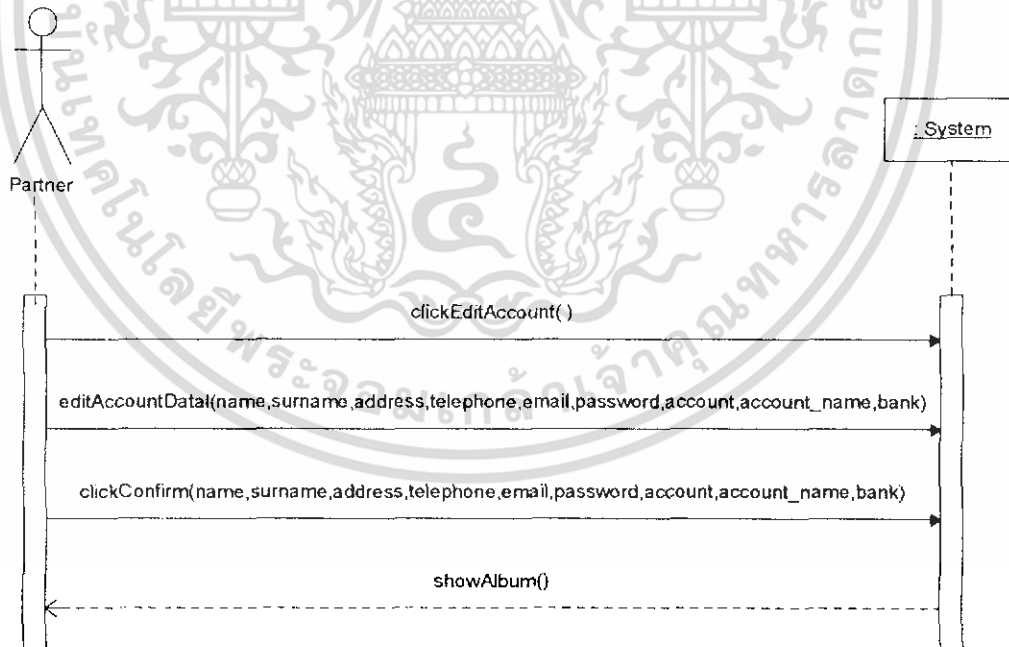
Partner

: System

clickEditAccount( )

editAccountDatal(name,surname,address,telephone,email,password,account,account_name,bank)

clickConfirm(name,surname,address,telephone,email,password,account,account_name,bank)

showAlbum()